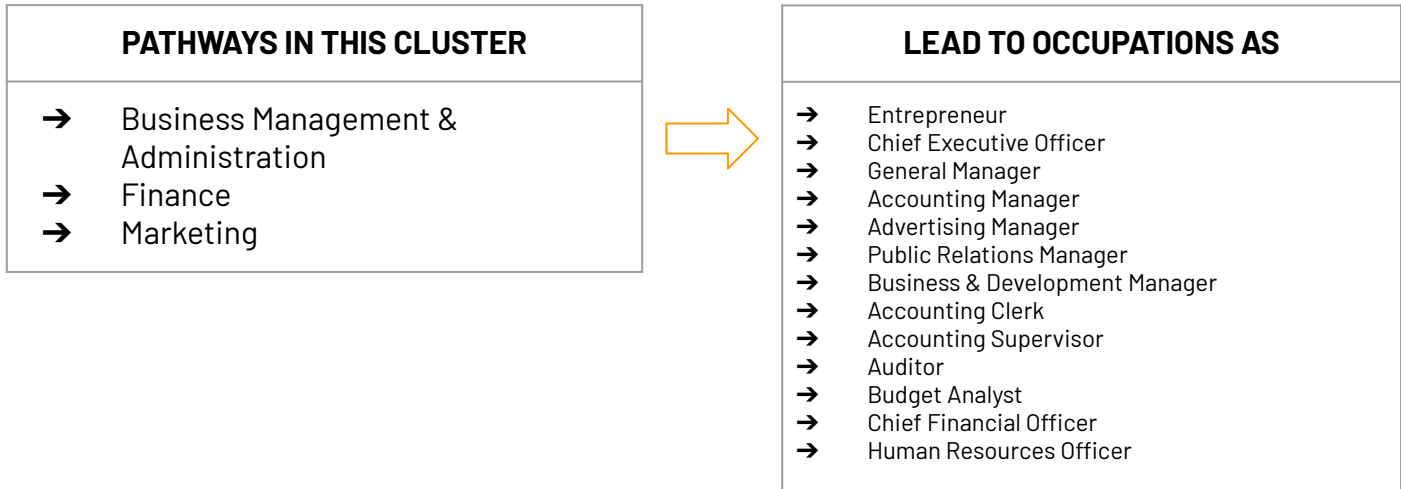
PATHWAYS IN THIS CLUSTER

➔ Business Management & Administration
➔ Finance
➔ Marketing

LEAD TO OCCUPATIONS AS

➔ Entrepreneur
➔ Chief Executive Officer
➔ General Manager
➔ Accounting Manager
➔ Advertising Manager
➔ Public Relations Manager
➔ Business & Development Manager
➔ Accounting Clerk
➔ Accounting Supervisor
➔ Auditor
➔ Budget Analyst
➔ Chief Financial Officer
➔ Human Resources Officer